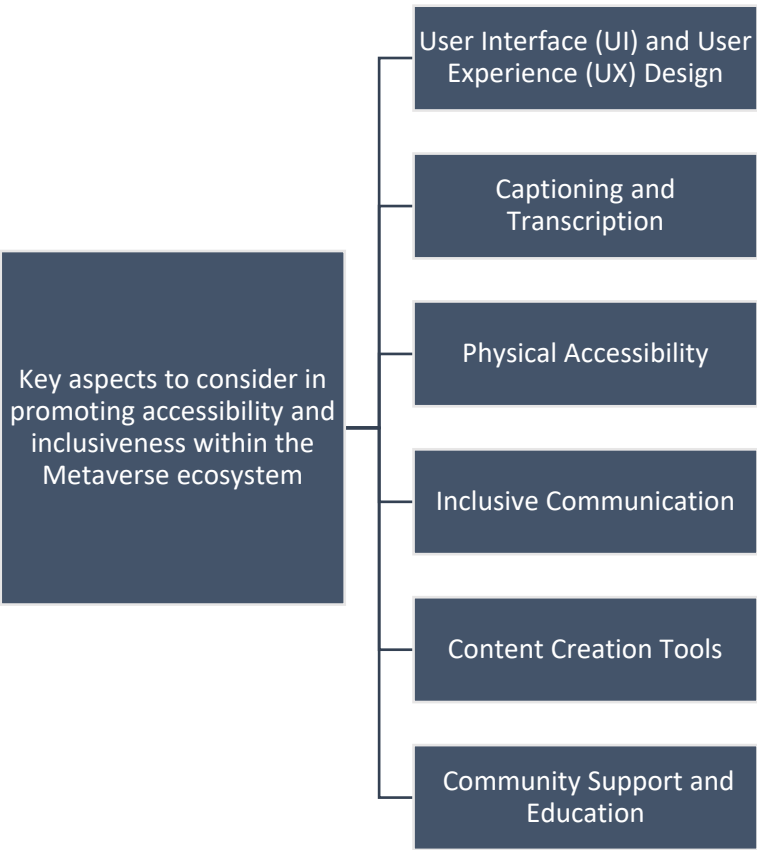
Key aspects to consider in promoting accessibility and inclusiveness within the Metaverse ecosystem

User Interface (UI) and User Experience (UX) Design

Captioning and Transcription

Physical Accessibility

Inclusive Communication

Content Creation Tools

Community Support and Education